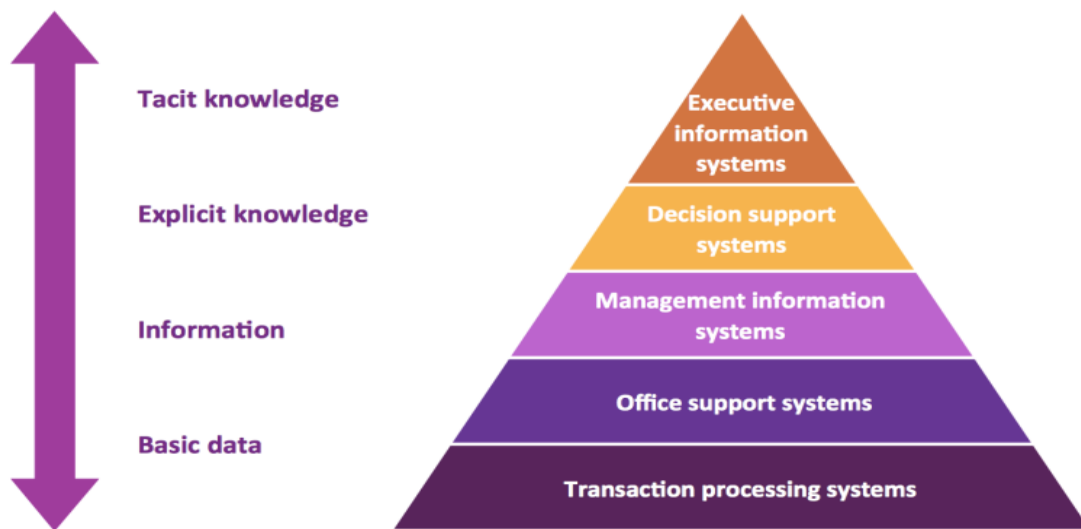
Tacit knowledge

Explicit knowledge

Information

Basic data

Executive information systems

Decision support systems

Management information systems

Office support systems

Transaction processing systems